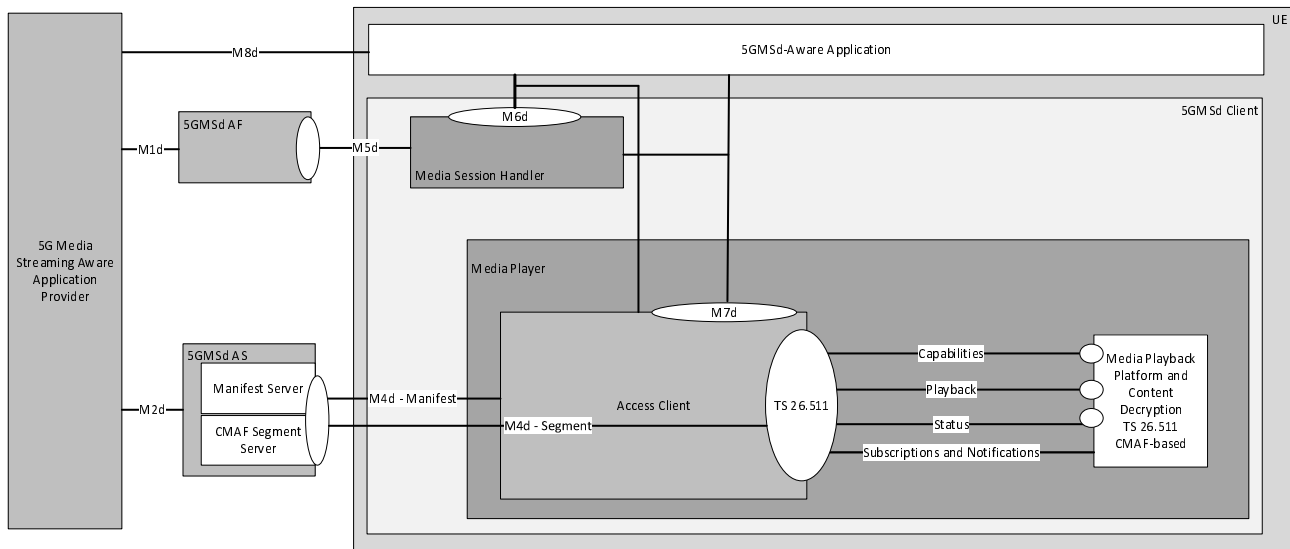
UE

5GMSd-Aware Application

M8d

5G Media Streaming Aware Application Provider

M1d

5GMSd AF

M5d

M6d

Media Session Handler

5GMSd Client

Media Player

M7d

M2d

5GMSd AS

Manifest Server

CMAF Segment Server

M4d - Manifest

M4d - Segment

Access Client

TS 26.511

Capabilities

Playback

Status

Subscriptions and Notifications

Media Playback Platform and Content Decryption TS 26.511 CMAF-based